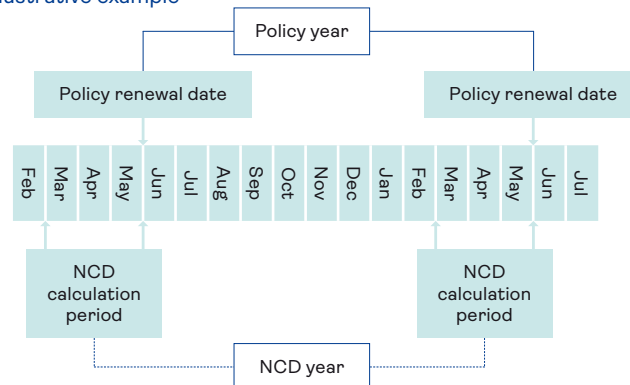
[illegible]strative example

Policy year

Policy renewal date

Policy renewal date

Feb

Mar

Apr

May

Jun

Jul

Aug

Sep

Oct

Nov

Dec

Jan

Feb

Mar

Apr

May

Jun

Jul

NCD calculation period

NCD calculation period

NCD year